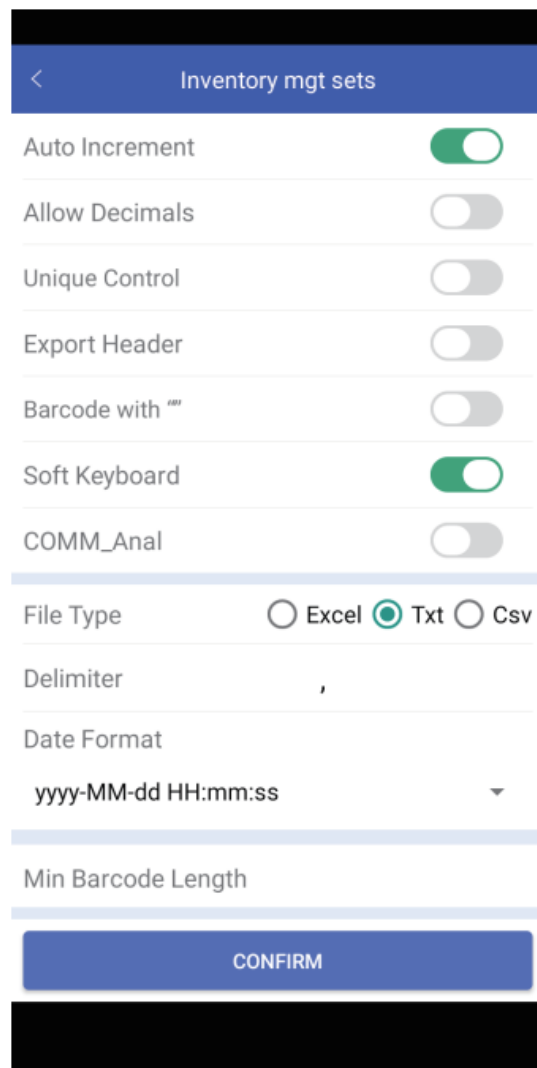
Inventory mgt sets

Auto Increment

Allow Decimals

Unique Control

Export Header

Barcode with ""

Soft Keyboard

COMM_Anal

File Type Excel Txt Csv

Delimiter ,

Date Format

yyyy-MM-dd HH:mm:ss

Min Barcode Length

CONFIRM